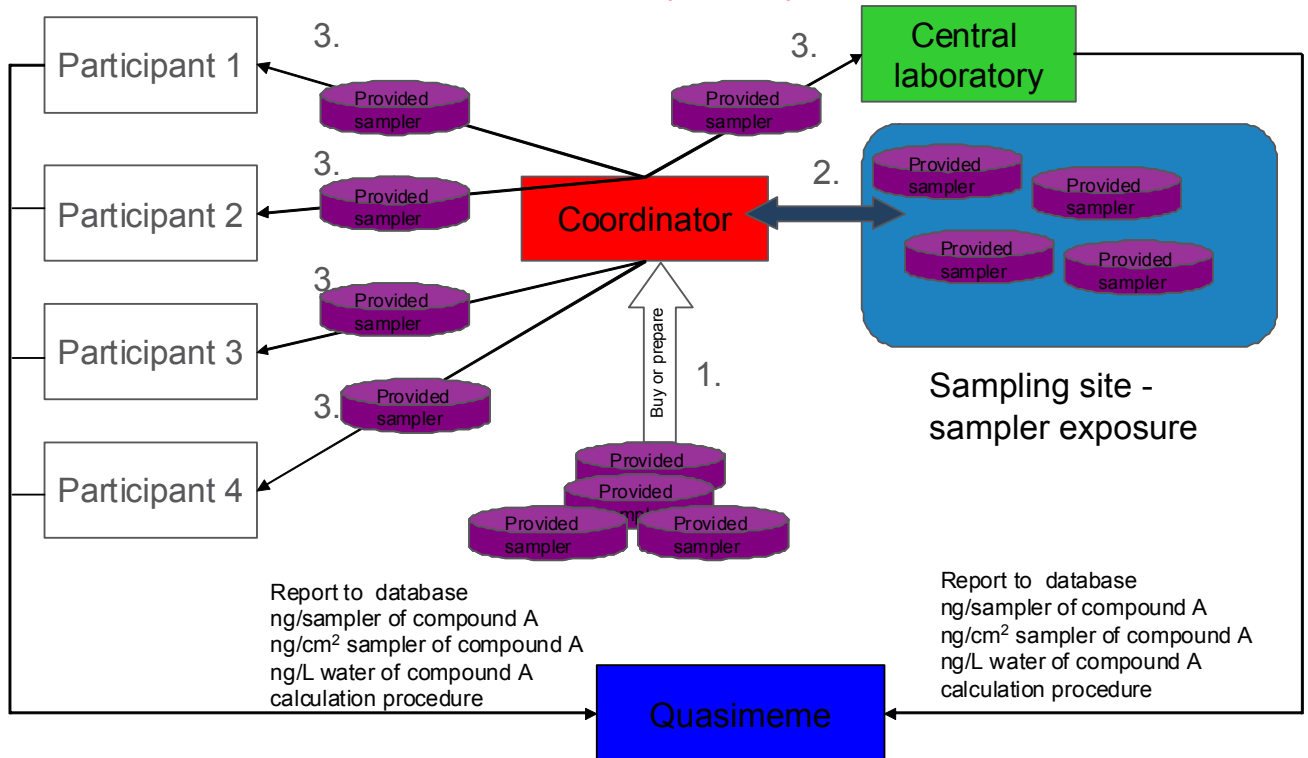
3.

Participant 1

Provided sampler

3.

Provided sampler

Central laboratory

3.

Participant 2

Provided sampler

Coordinator

2.

Provided sampler

Provided sampler

Provided sampler

Provided sampler

3.

Participant 3

Provided sampler

Buy or prepare

1.

3.

Provided sampler

Sampling site - sampler exposure

Participant 4

Provided

Provided

Provided sampler

Provided sampler

Report to database
ng/sampler of compound A
ng/cm$^2$ sampler of compound A
ng/L water of compound A
calculation procedure

Report to database
ng/sampler of compound A
ng/cm$^2$ sampler of compound A
ng/L water of compound A
calculation procedure

Quasimeme